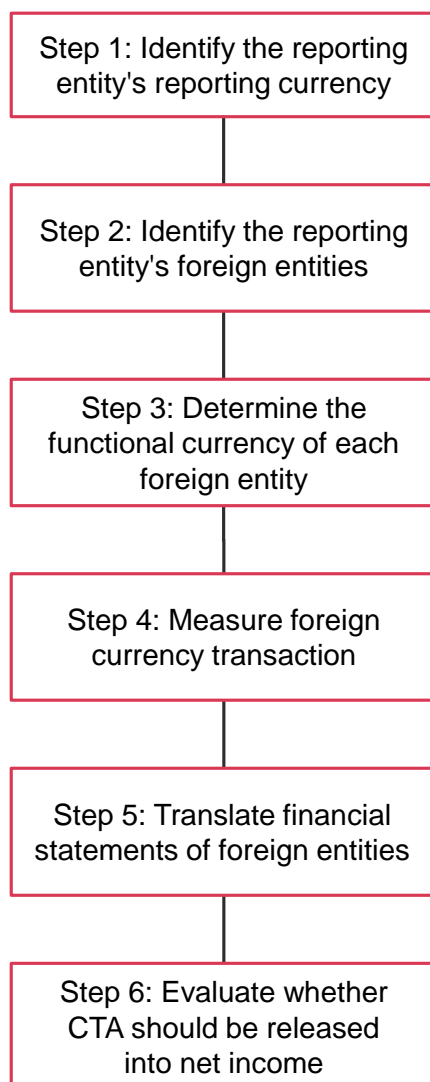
Step 1: Identify the reporting entity's reporting currency

Step 2: Identify the reporting entity's foreign entities

Step 3: Determine the functional currency of each foreign entity

Step 4: Measure foreign currency transaction

Step 5: Translate financial statements of foreign entities

Step 6: Evaluate whether CTA should be released into net income